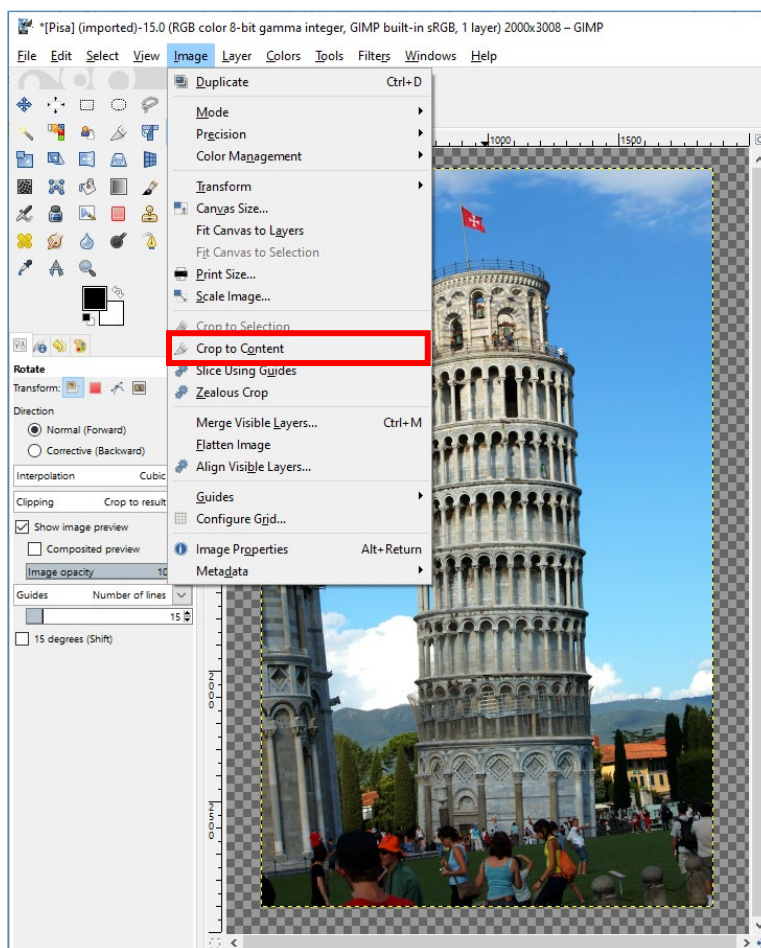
*[Pisa] (imported)-15.0 (RGB color 8-bit gamma integer, GIMP built-in sRGB, 1 layer) 2000x3008 – GIMP

File Edit Select View Image Layer Colors Tools Filters Windows Help

Duplicate Ctrl+D
Mode
Precision
Color Management
Transform
Canvas Size...
Fit Canvas to Layers
Fit Canvas to Selection
Print Size...
Scale Image...
Crop to Selection
Crop to Content
Slice Using Guides
Zealous Crop
Merge Visible Layers... Ctrl+M
Flatten Image
Align Visible Layers...
Guides
Configure Grid...
Image Properties Alt+Return
Metadata

1000 1500

Rotate
Transform:
Direction
Normal (Forward)
Corrective (Backward)
Interpolation Cubic
Clipping Crop to result
Show image preview
Composited preview
Image opacity 10
Guides Number of lines
15
15 degrees (Shift)

2000

2500